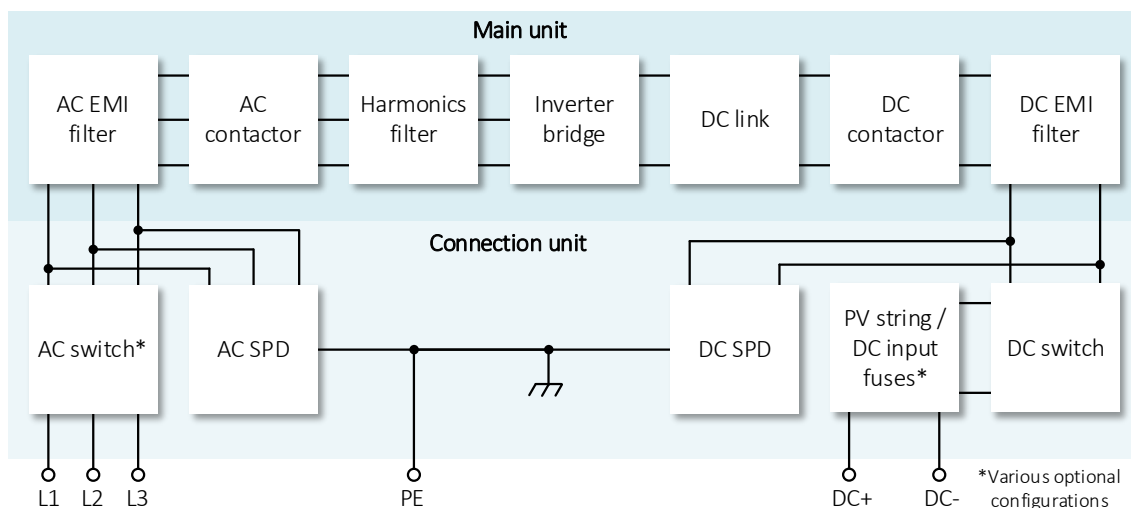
Main unit

AC EMI filter

AC contactor

Harmonics filter

Inverter bridge

DC link

DC contactor

DC EMI filter

Connection unit

AC switch*

AC SPD

DC SPD

PV string / DC input fuses*

DC switch

L1 L2 L3

PE

DC+ DC-

*Various optional configurations